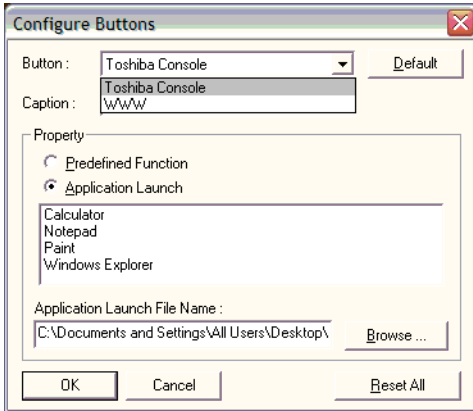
Configure Buttons

Button : Toshiba Console

Default

Toshiba Console
WWW

Caption :

Property

Predefined Function

Application Launch

Calculator
Notepad
Paint
Windows Explorer

Application Launch File Name :

C:\Documents and Settings\All Users\Desktop\

Browse ...

OK

Cancel

Reset All